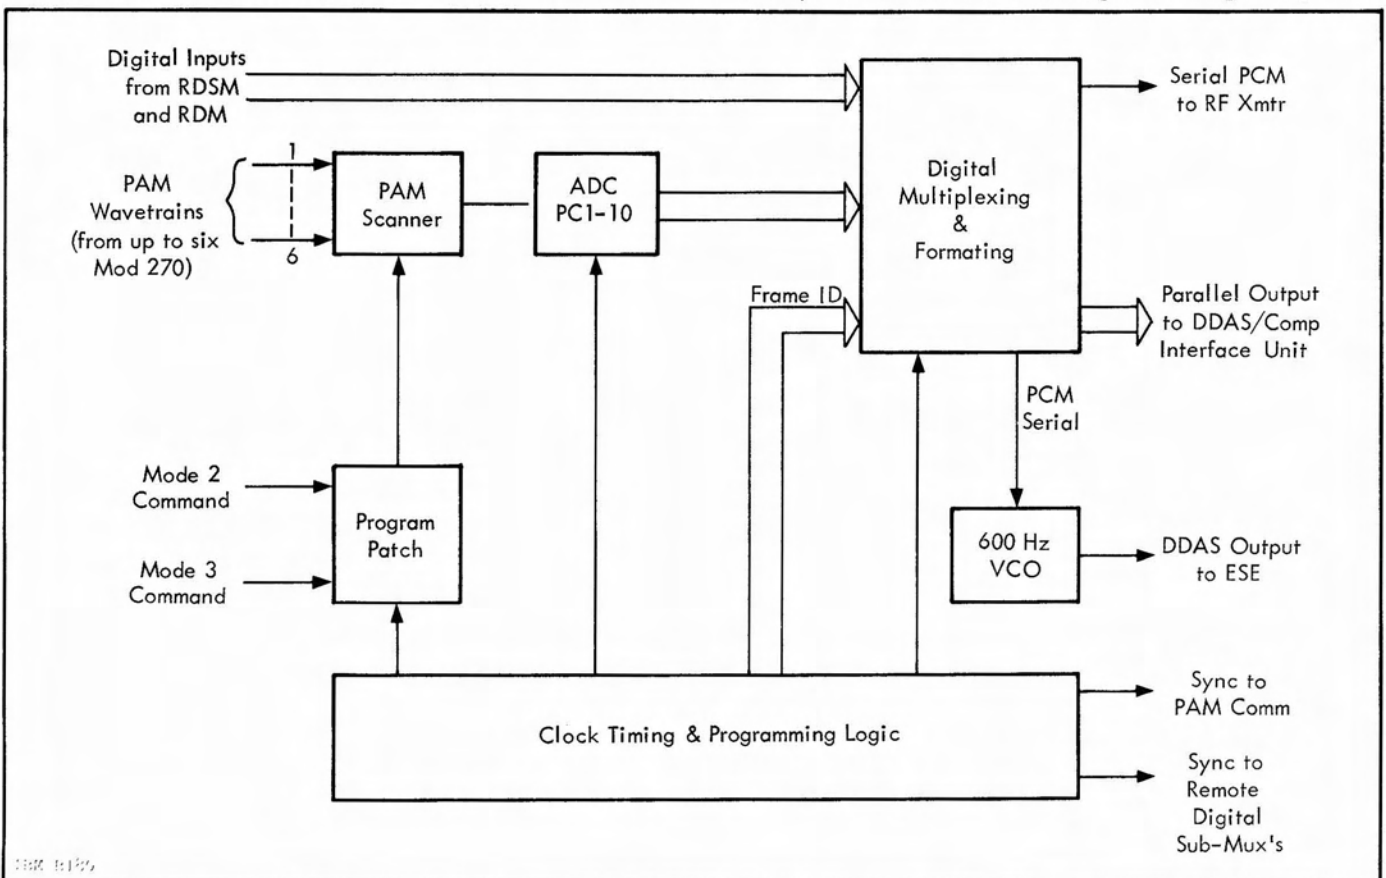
Digital Inputs from RDSM and RDM

Serial PCM to RF Xmtr

PAM Wavetrains (from up to six Mod 270)

1

6

PAM Scanner

ADC PC1-10

Digital Multiplexing & Formating

Frame ID

Parallel Output to DDAS/Comp Interface Unit

PCM Serial

Mode 2 Command

Program Patch

Mode 3 Command

600 Hz VCO

DDAS Output to ESE

Clock Timing & Programming Logic

Sync to PAM Comm

Sync to Remote Digital Sub-Mux's

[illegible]